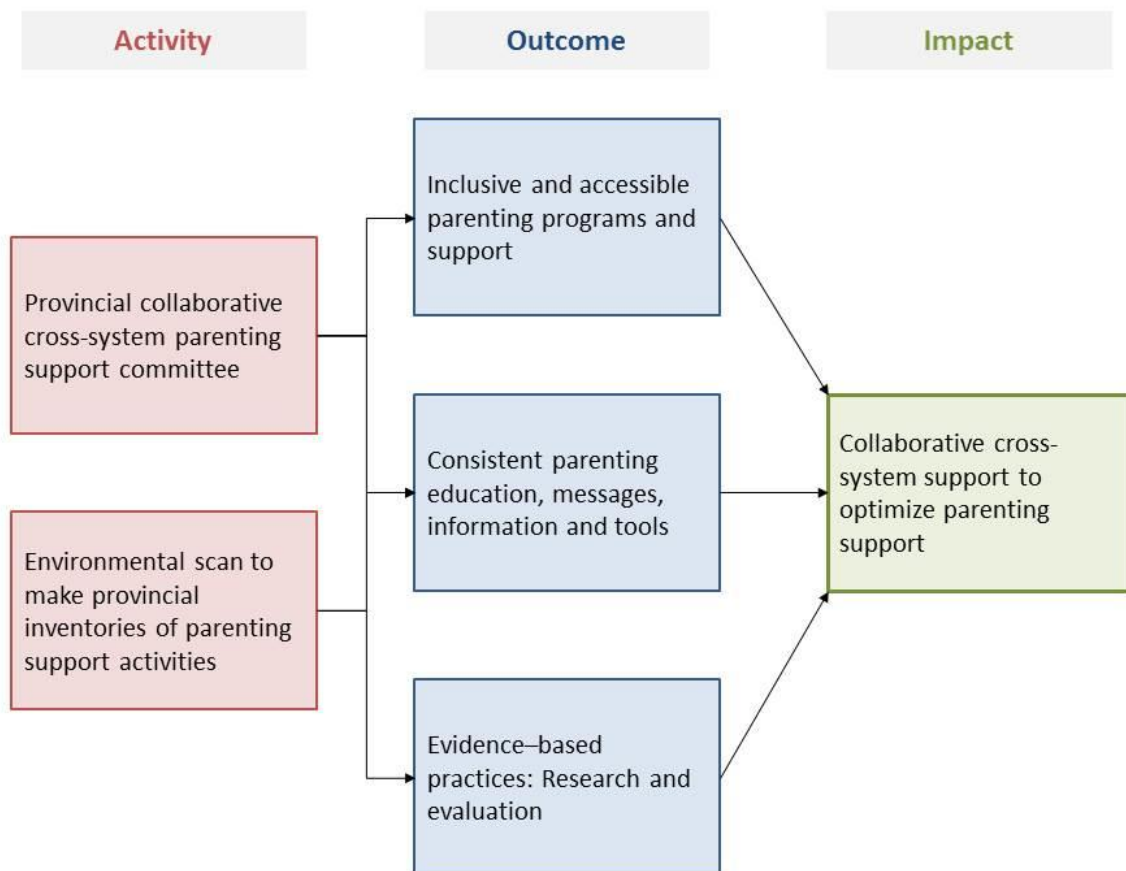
Activity

Outcome

Impact

Provincial collaborative cross-system parenting support committee

Environmental scan to make provincial inventories of parenting support activities

Inclusive and accessible parenting programs and support

Consistent parenting education, messages, information and tools

Evidence–based practices: Research and evaluation

Collaborative cross-system support to optimize parenting support